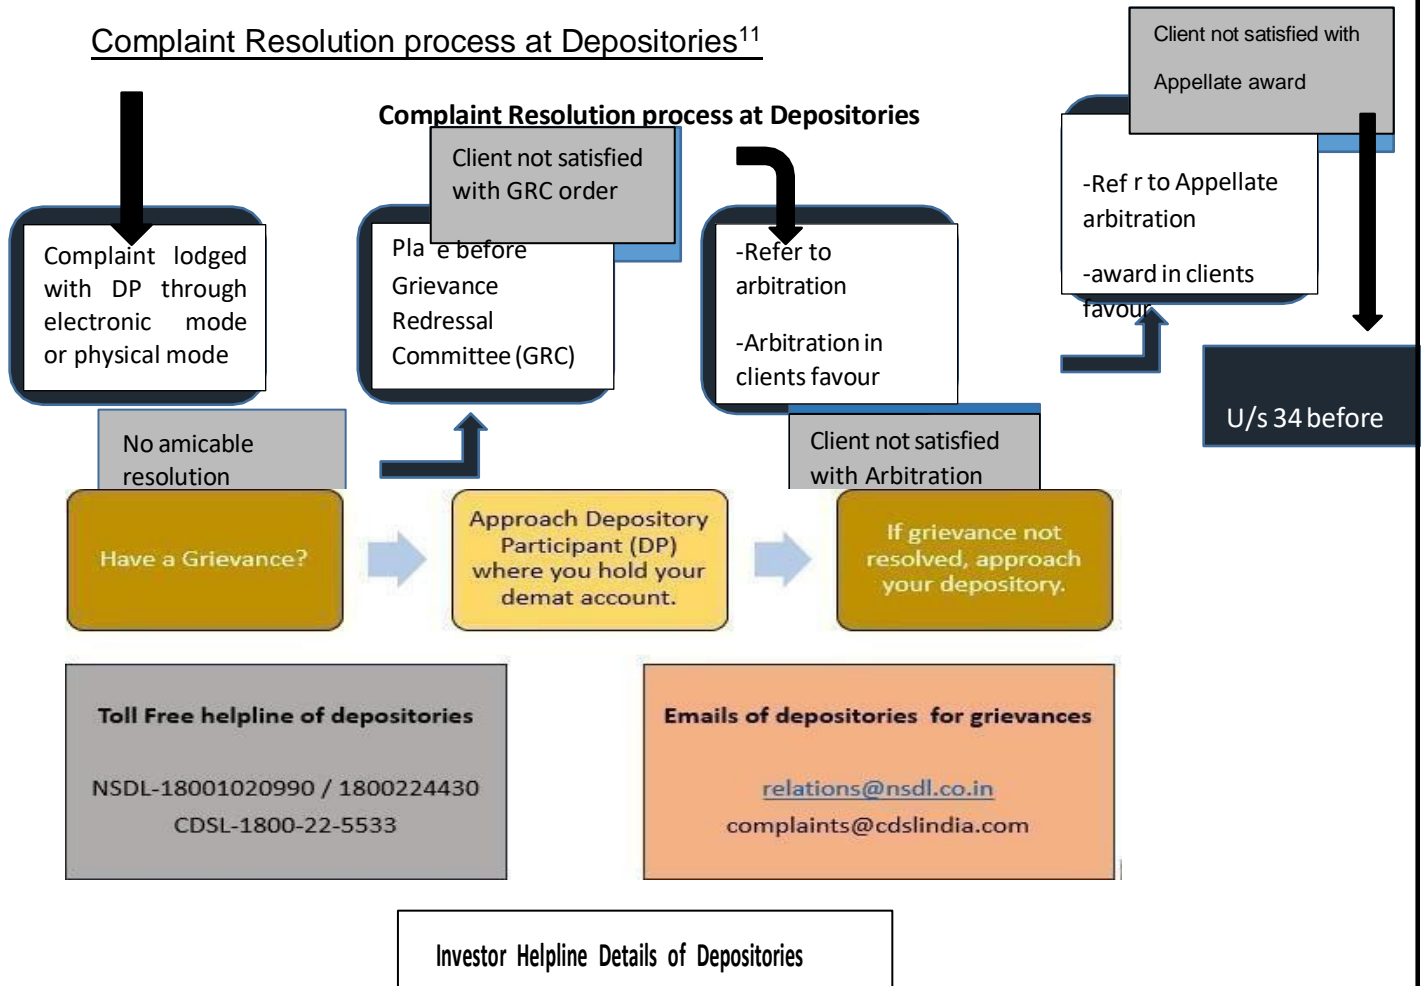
Complaint Resolution process at Depositories$^{11}$

Client not satisfied with Appellate award

Complaint Resolution process at Depositories

Client not satisfied with GRC order

-Ref r to Appellate arbitration

-award in clients favour

Complaint lodged with DP through electronic mode or physical mode

Pla e before Grievance Redressal Committee (GRC)

-Refer to arbitration

-Arbitration in clients favour

U/s 34 before

No amicable resolution

Client not satisfied with Arbitration

Have a Grievance?

Approach Depository Participant (DP) where you hold your demat account.

If grievance not resolved, approach your depository.

Toll Free helpline of depositories

NSDL-18001020990 / 1800224430

CDSL-1800-22-5533

Emails of depositories for grievances

relations@nsdl.co.in

complaints@cdslindia.com

Investor Helpline Details of Depositories